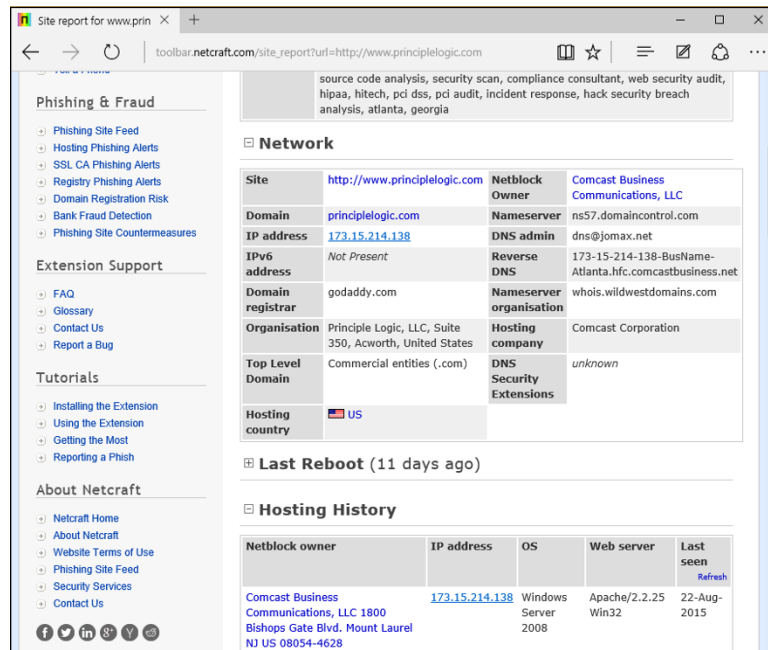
Site report for www.prin × +

toolbar.netcraft.com/site_report?url=http://www.principlelogic.com

Phishing & Fraud

Phishing Site Feed
Hosting Phishing Alerts
SSL CA Phishing Alerts
Registry Phishing Alerts
Domain Registration Risk
Bank Fraud Detection
Phishing Site Countermeasures

Extension Support

FAQ
Glossary
Contact Us
Report a Bug

Tutorials

Installing the Extension
Using the Extension
Getting the Most
Reporting a Phish

About Netcraft

Netcraft Home
About Netcraft
Website Terms of Use
Phishing Site Feed
Security Services
Contact Us

source code analysis, security scan, compliance consultant, web security audit, hipaa, hitech, pci dss, pci audit, incident response, hack security breach analysis, atlanta, georgia

⊟ Network

| Site | http://www.principlelogic.com | Netblock Owner | Comcast Business Communications, LLC |
|---|---|---|---|
| Domain | principlelogic.com | Nameserver | ns57.domaincontrol.com |
| IP address | 173.15.214.138 | DNS admin | dns@jomax.net |
| IPv6 address | Not Present | Reverse DNS | 173-15-214-138-BusName-Atlanta.hfc.comcastbusiness.net |
| Domain registrar | godaddy.com | Nameserver organisation | whois.wildwestdomains.com |
| Organisation | Principle Logic, LLC, Suite 350, Acworth, United States | Hosting company | Comcast Corporation |
| Top Level Domain | Commercial entities (.com) | DNS Security Extensions | unknown |
| Hosting country | US | | |

⊞ Last Reboot (11 days ago)

⊟ Hosting History

| Netblock owner | IP address | OS | Web server | Last seen Refresh |
|---|---|---|---|---|
| Comcast Business Communications, LLC 1800 Bishops Gate Blvd. Mount Laurel NJ US 08054-4628 | 173.15.214.138 | Windows Server 2008 | Apache/2.2.25 Win32 | 22-Aug-2015 |